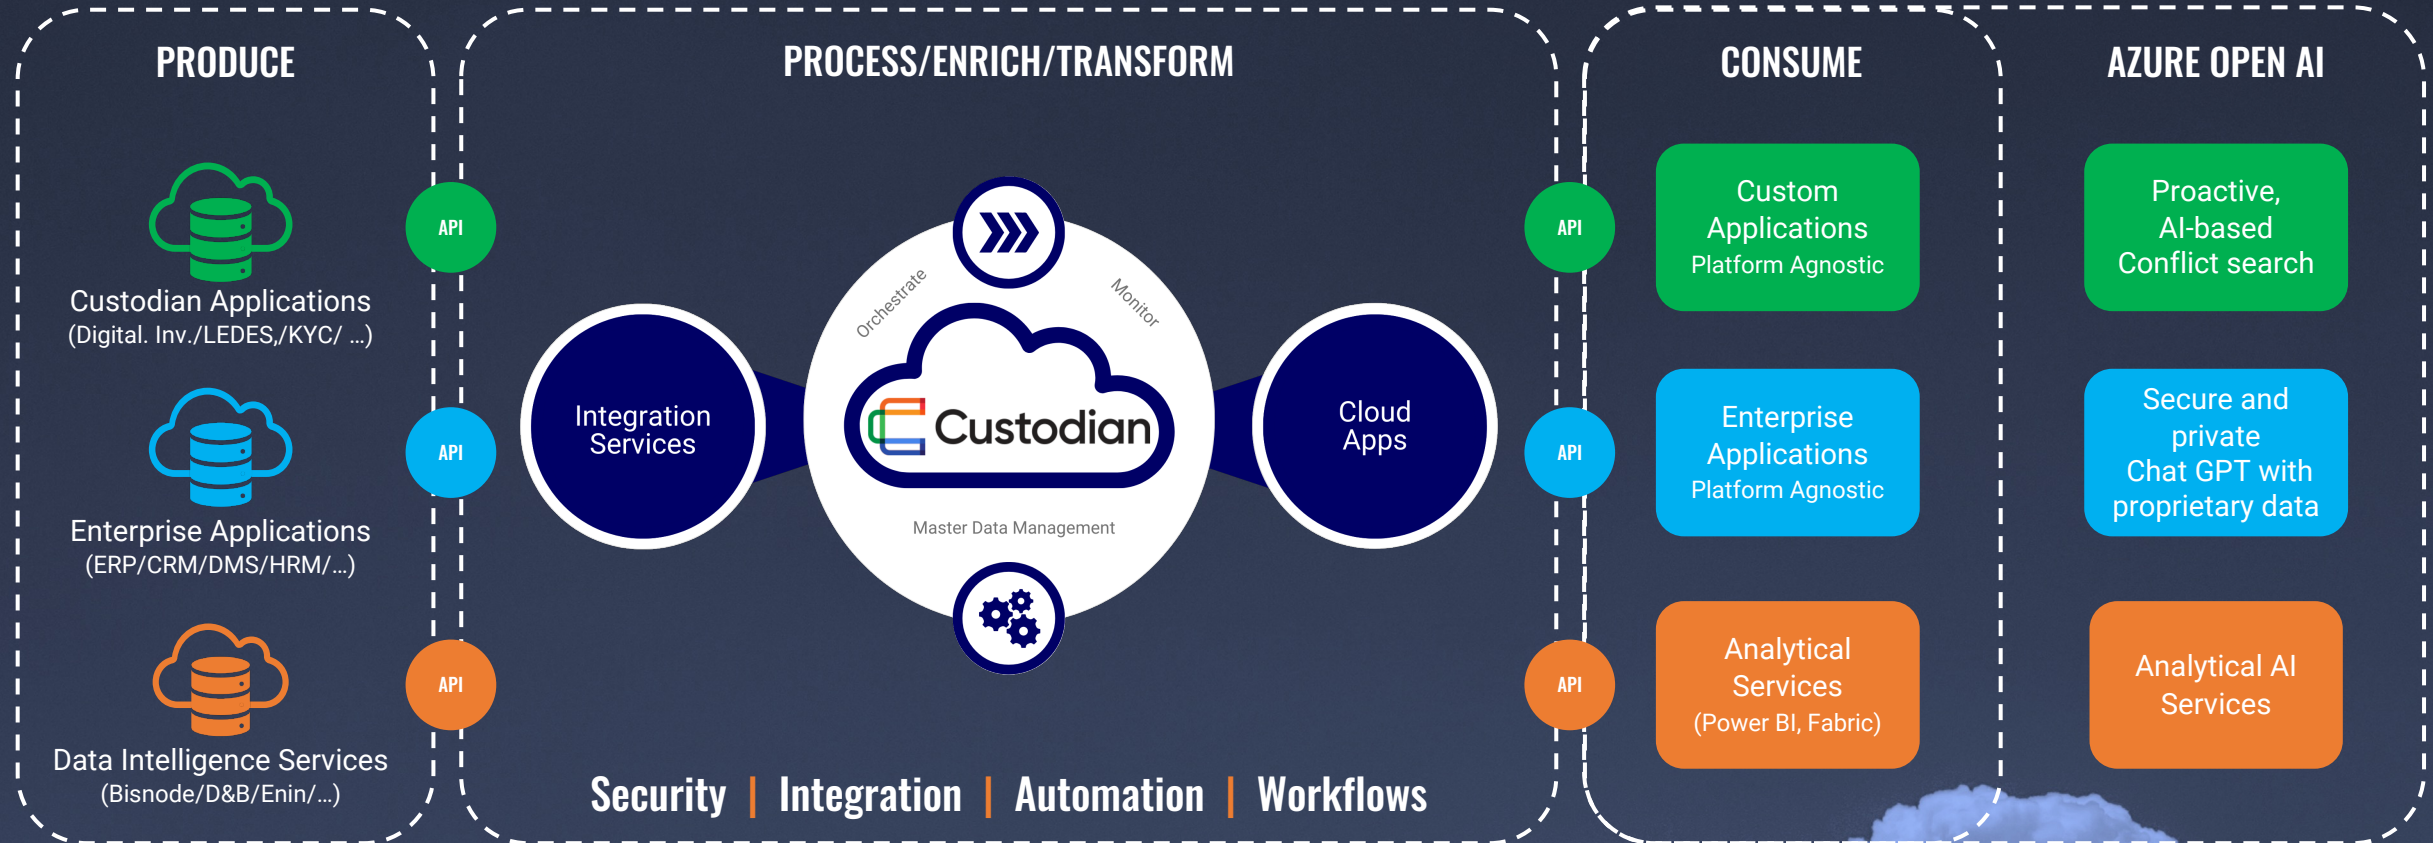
PRODUCE

Custodian Applications
(Digital. Inv./LEDES,/KYC/ ...)

Enterprise Applications
(ERP/CRM/DMS/HRM/...)

Data Intelligence Services
(Bisnode/D&B/Enin/...)

API

API

API

PROCESS/ENRICH/TRANSFORM

Integration Services

Orchestrate

Monitor

Custodian

Master Data Management

Cloud Apps

Security | Integration | Automation | Workflows

API

API

API

CONSUME

Custom Applications
Platform Agnostic

Enterprise Applications
Platform Agnostic

Analytical Services
(Power BI, Fabric)

AZURE OPEN AI

Proactive, AI-based Conflict search

Secure and private Chat GPT with proprietary data

Analytical AI Services